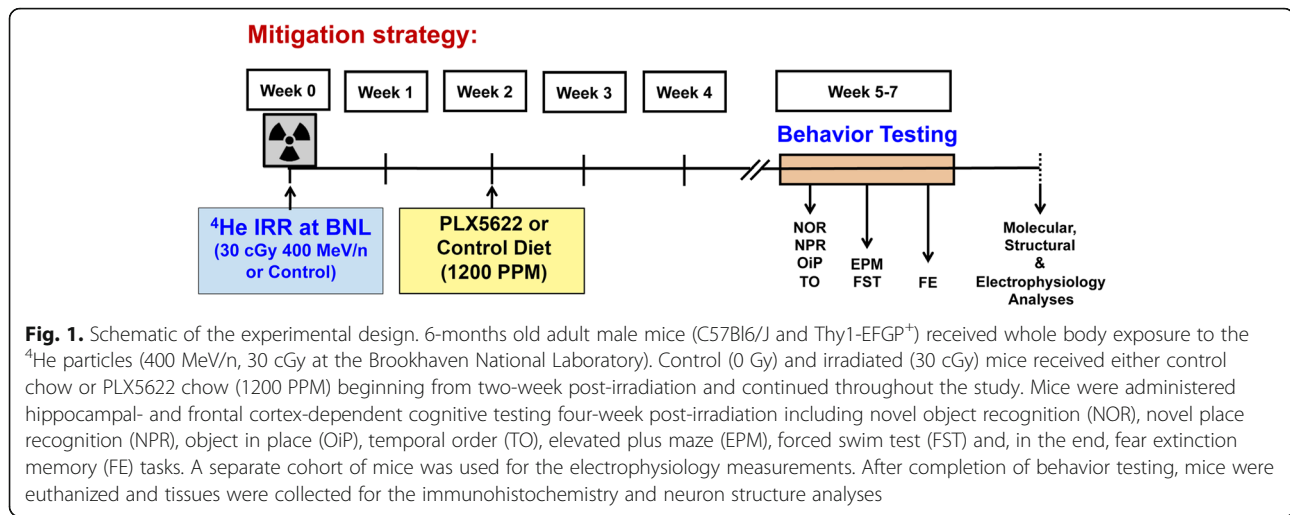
Mitigation strategy:

Week 0

Week 1

Week 2

Week 3

Week 4

Week 5-7

Behavior Testing

$^4$He IRR at BNL (30 cGy 400 MeV/n or Control)

PLX5622 or Control Diet (1200 PPM)

NOR NPR OiP TO

EPM FST

FE

Molecular, Structural & Electrophysiology Analyses

**Fig. 1.** Schematic of the experimental design. 6-months old adult male mice (C57Bl6/J and Thy1-EFGP$^+$) received whole body exposure to the $^4$He particles (400 MeV/n, 30 cGy at the Brookhaven National Laboratory). Control (0 Gy) and irradiated (30 cGy) mice received either control chow or PLX5622 chow (1200 PPM) beginning from two-week post-irradiation and continued throughout the study. Mice were administered hippocampal- and frontal cortex-dependent cognitive testing four-week post-irradiation including novel object recognition (NOR), novel place recognition (NPR), object in place (OiP), temporal order (TO), elevated plus maze (EPM), forced swim test (FST) and, in the end, fear extinction memory (FE) tasks. A separate cohort of mice was used for the electrophysiology measurements. After completion of behavior testing, mice were euthanized and tissues were collected for the immunohistochemistry and neuron structure analyses